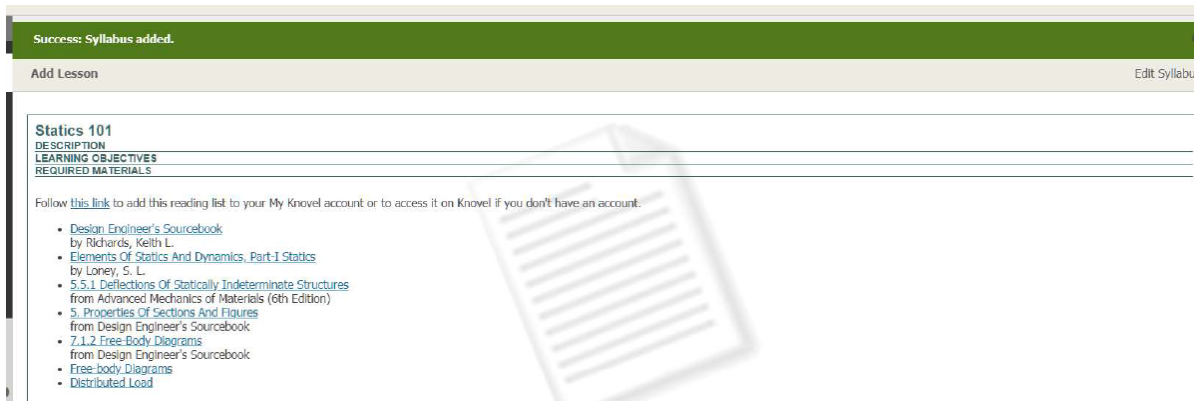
Success: Syllabus added.

Add Lesson

Edit Syllabu

Statics 101
DESCRIPTION
LEARNING OBJECTIVES
REQUIRED MATERIALS

Follow this link to add this reading list to your My Knovel account or to access it on Knovel if you don't have an account.

- Design Engineer's Sourcebook
by Richards, Keith L.
- Elements Of Statics And Dynamics, Part-I Statics
by Loney, S. L.
- 5.5.1 Deflections Of Statically Indeterminate Structures
from Advanced Mechanics of Materials (6th Edition)
- 5. Properties Of Sections And Figures
from Design Engineer's Sourcebook
- 7.1.2 Free-Body Diagrams
from Design Engineer's Sourcebook
- Free-body Diagrams
- Distributed Load